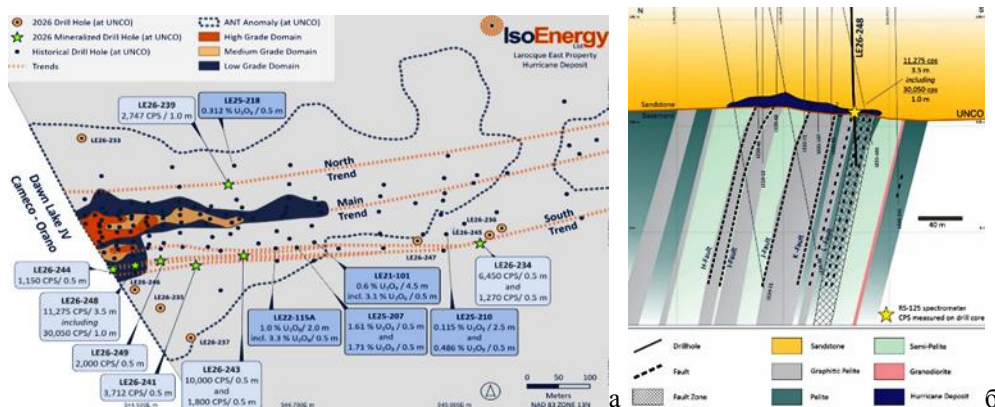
2026 Drill Hole (at UNCO)
2026 Mineralized Drill Hole (at UNCO)
Historical Drill Hole (at UNCO)
Trends
ANT Anomaly (at UNCO)
High Grade Domain
Medium Grade Domain
Low Grade Domain

IsoEnergy
Larocque East Property
Hurricane Deposit

LE26-239
2,747 CPS / 1.0 m

LE25-218
0.312 % $U_3O_8$ / 0.5 m

LE26-233

North Trend
Main Trend
South Trend

Dawn Lake JV
Cameco - Orano

LE26-236
LE26-245
LE26-247

LE26-234
6,450 CPS/ 0.5 m
and
1,270 CPS/ 0.5 m

LE26-244
1,150 CPS/ 0.5 m

LE26-246
LE26-235

LE26-248
11,275 CPS/ 3.5 m
including
30,050 CPS/ 1.0 m

LE26-249
2,000 CPS/ 0.5 m

LE26-241
3,712 CPS/ 0.5 m

LE26-237

LE26-243
10,000 CPS/ 0.5 m
and
1,800 CPS/ 0.5 m

LE22-115A
1.0 % $U_3O_8$ / 2.0 m
incl. 3.3 % $U_3O_8$ / 0.5 m

LE21-101
0.6 % $U_3O_8$ / 4.5 m
incl. 3.1 % $U_3O_8$ / 0.5 m

LE25-207
1.61 % $U_3O_8$ / 0.5 m
and
1.71 % $U_3O_8$ / 0.5 m

LE25-210
0.115 % $U_3O_8$ / 2.5 m
and
0.486 % $U_3O_8$ / 0.5 m

0 50 100
Meters
NAD 83 ZONE 13N

a

LE26-248
11,275 cps
3.5 m
including
30,050 cps
1.0 m

Sandstone
Basement
UNCO

40 m

RS-125 spectrometer CPS measured on drill core

Drillhole
Fault
Fault Zone
Sandstone
Graphitic Pelite
Pelite
Semi-Pelite
Granodiorite
Hurricane Deposit

б